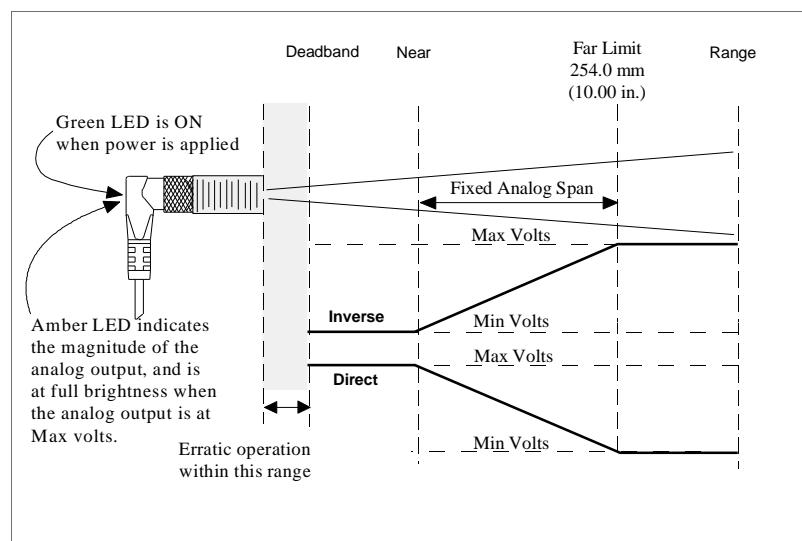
Deadband

Near

Far Limit
254.0 mm
(10.00 in.)

Range

Green LED is ON when power is applied

Fixed Analog Span

Max Volts

Inverse

Min Volts

Max Volts

Direct

Min Volts

Amber LED indicates the magnitude of the analog output, and is at full brightness when the analog output is at Max volts.

Erratic operation within this range